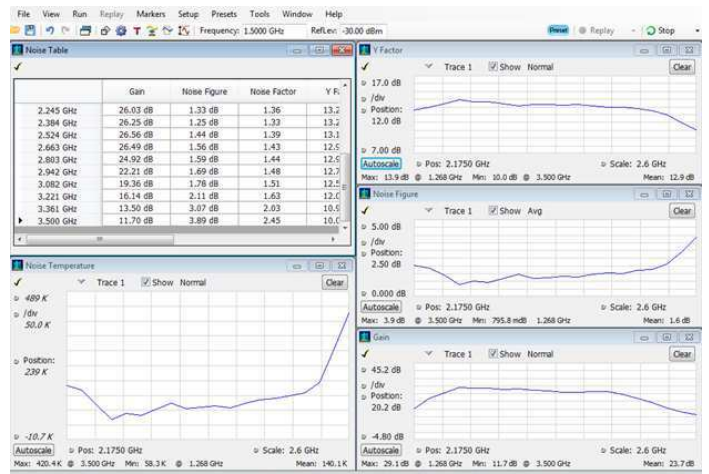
File View Run Replay Markers Setup Presets Tools Window Help

Frequency: 1.5000 GHz RefLev: -30.00 dBm

Preset Replay Stop

Noise Table

| | Gain | Noise Figure | Noise Factor | Y F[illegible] |
|---|---|---|---|---|
| 2.245 GHz | 26.03 dB | 1.33 dB | 1.36 | 13.2 |
| 2.384 GHz | 26.25 dB | 1.25 dB | 1.33 | 13.2 |
| 2.524 GHz | 26.56 dB | 1.44 dB | 1.39 | 13.1 |
| 2.663 GHz | 26.49 dB | 1.56 dB | 1.43 | 12.9 |
| 2.803 GHz | 24.92 dB | 1.59 dB | 1.44 | 12.9 |
| 2.942 GHz | 22.21 dB | 1.69 dB | 1.48 | 12.7 |
| 3.082 GHz | 19.36 dB | 1.78 dB | 1.51 | 12.5 |
| 3.221 GHz | 16.14 dB | 2.11 dB | 1.63 | 12.0 |
| 3.361 GHz | 13.50 dB | 3.07 dB | 2.03 | 10.9 |
| 3.500 GHz | 11.70 dB | 3.89 dB | 2.45 | 10.0 |

Y Factor

Trace 1 Show Normal Clear

17.0 dB
/div
Position:
12.0 dB
7.00 dB
Autoscale Pos: 2.1750 GHz Scale: 2.6 GHz
Max: 13.9 dB @ 1.268 GHz Min: 10.0 dB @ 3.500 GHz Mean: 12.9 dB

Noise Figure

Trace 1 Show Avg Clear

5.00 dB
/div
Position:
2.50 dB
0.000 dB
Autoscale Pos: 2.1750 GHz Scale: 2.6 GHz
Max: 3.9 dB @ 3.500 GHz Min: 795.8 mdB 1.268 GHz Mean: 1.6 dB

Noise Temperature

Trace 1 Show Normal Clear

489 K
/div
50.0 K
Position:
239 K
-10.7 K
Autoscale Pos: 2.1750 GHz Scale: 2.6 GHz
Max: 420.4 K @ 3.500 GHz Min: 58.3 K @ 1.268 GHz Mean: 140.1 K

Gain

Trace 1 Show Normal Clear

45.2 dB
/div
Position:
20.2 dB
-4.80 dB
Autoscale Pos: 2.1750 GHz Scale: 2.6 GHz
Max: 29.1 dB @ 1.268 GHz Min: 11.7 dB @ 3.500 GHz Mean: 23.7 dB